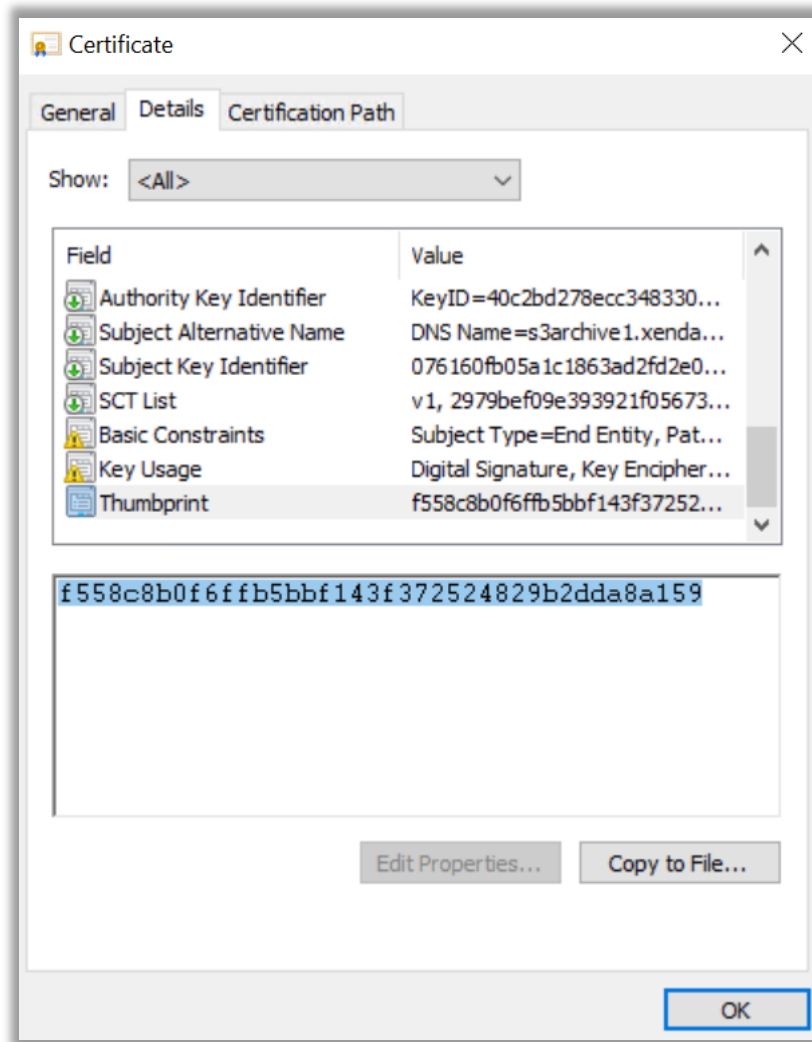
Certificate

General Details Certification Path

Show: <All>

| Field | Value |
|---|---|
| Authority Key Identifier | KeyID=40c2bd278ecc348330... |
| Subject Alternative Name | DNS Name=s3archive1.xenda... |
| Subject Key Identifier | 076160fb05a1c1863ad2fd2e0... |
| SCT List | v1, 2979bef09e393921f05673... |
| Basic Constraints | Subject Type=End Entity, Pat... |
| Key Usage | Digital Signature, Key Encipher... |
| Thumbprint | f558c8b0f6ffb5bbf143f37252... |

f558c8b0f6ffb5bbf143f372524829b2dda8a159

Edit Properties... Copy to File...

OK